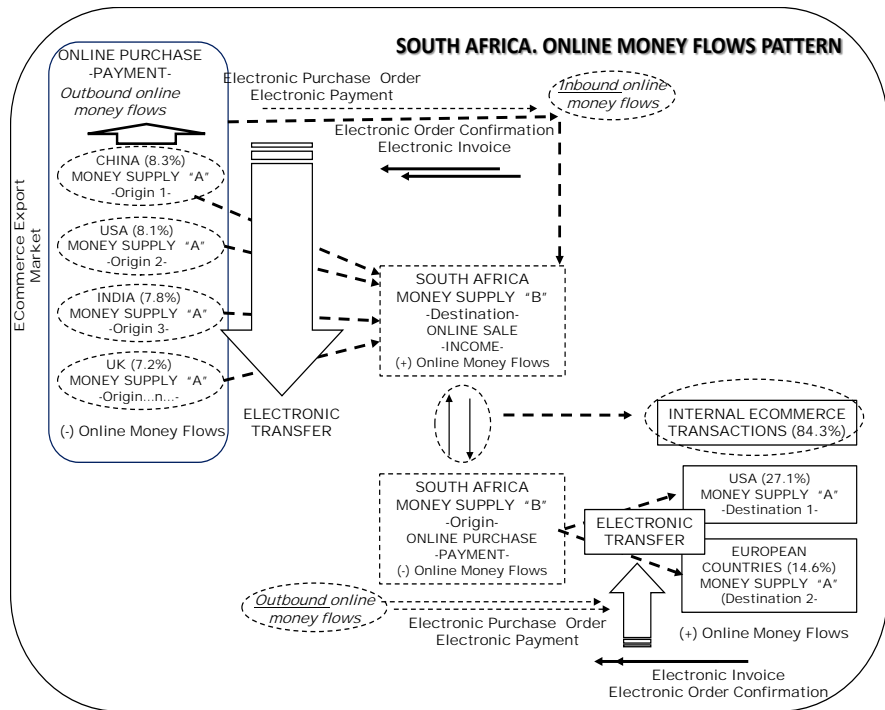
SOUTH AFRICA. ONLINE MONEY FLOWS PATTERN

ONLINE PURCHASE -PAYMENT-
Outbound online money flows

Electronic Purchase Order
Electronic Payment

Inbound online money flows

Electronic Order Confirmation
Electronic Invoice

ECommerce Export Market

CHINA (8.3%) MONEY SUPPLY "A" -Origin 1-

USA (8.1%) MONEY SUPPLY "A" -Origin 2-

INDIA (7.8%) MONEY SUPPLY "A" -Origin 3-

UK (7.2%) MONEY SUPPLY "A" -Origin...n...-

(-) Online Money Flows

ELECTRONIC TRANSFER

SOUTH AFRICA MONEY SUPPLY "B" -Destination- ONLINE SALE -INCOME- (+) Online Money Flows

INTERNAL ECOMMERCE TRANSACTIONS (84.3%)

SOUTH AFRICA MONEY SUPPLY "B" -Origin- ONLINE PURCHASE -PAYMENT- (-) Online Money Flows

ELECTRONIC TRANSFER

USA (27.1%) MONEY SUPPLY "A" -Destination 1-

EUROPEAN COUNTRIES (14.6%) MONEY SUPPLY "A" (Destination 2-

Outbound online money flows

Electronic Purchase Order
Electronic Payment

(+) Online Money Flows

Electronic Invoice
Electronic Order Confirmation